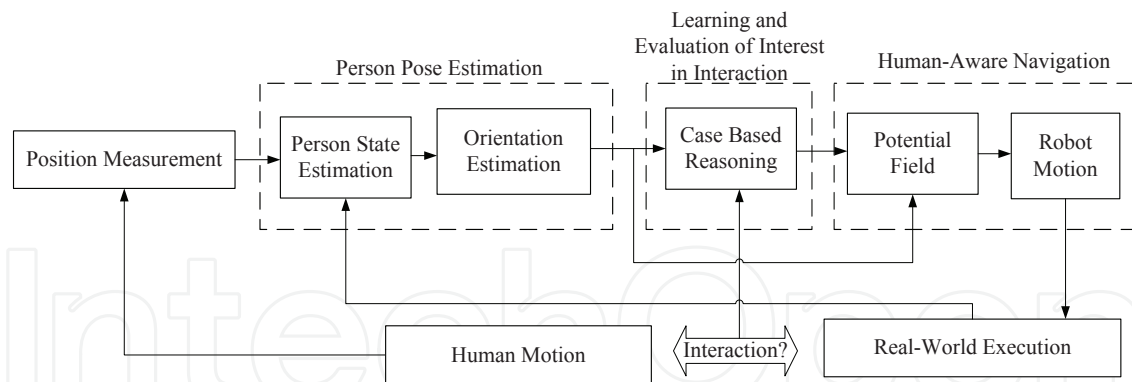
Person Pose Estimation

Learning and Evaluation of Interest in Interaction

Human-Aware Navigation

Position Measurement

Person State Estimation

Orientation Estimation

Case Based Reasoning

Potential Field

Robot Motion

Human Motion

Interaction?

Real-World Execution

IntechOpen